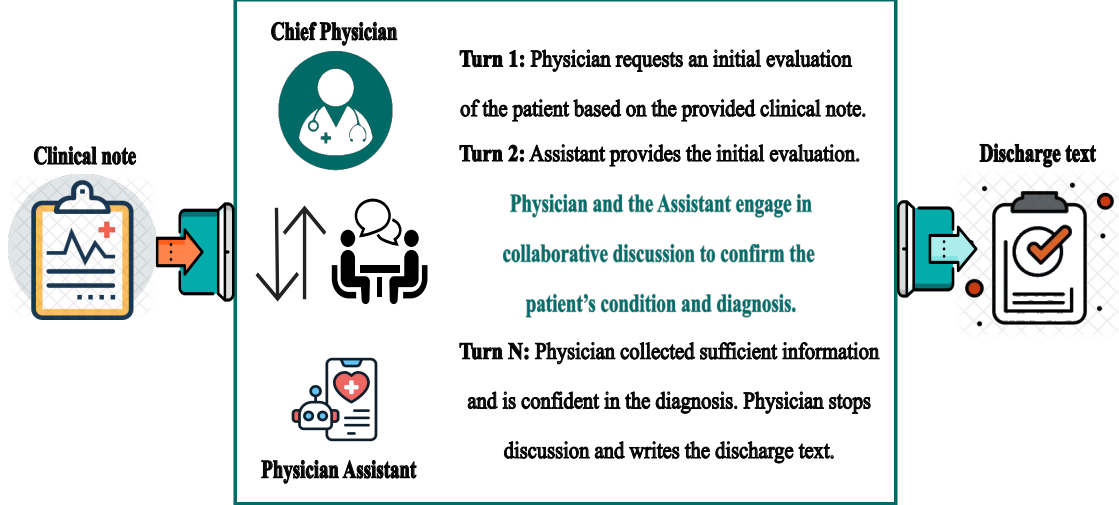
Clinical note

Chief Physician

Turn 1: Physician requests an initial evaluation of the patient based on the provided clinical note.

Turn 2: Assistant provides the initial evaluation.

Physician and the Assistant engage in collaborative discussion to confirm the patient's condition and diagnosis.

Turn N: Physician collected sufficient information and is confident in the diagnosis. Physician stops discussion and writes the discharge text.

Physician Assistant

Discharge text